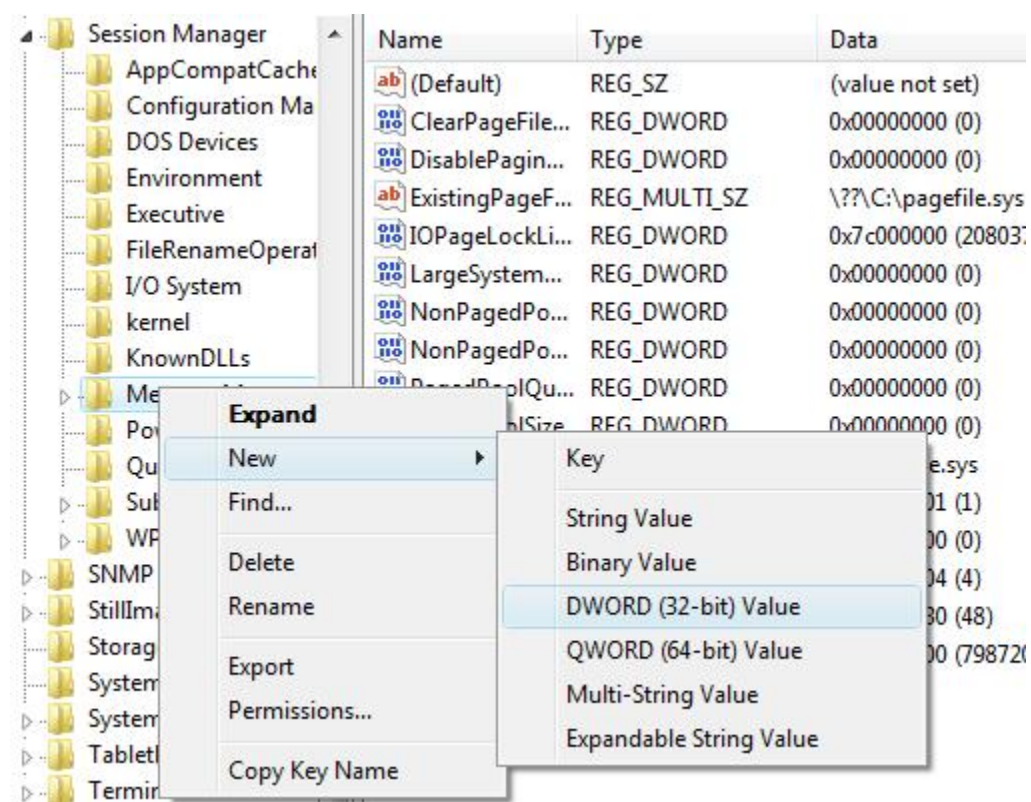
Session Manager
AppCompatCache
Configuration Ma
DOS Devices
Environment
Executive
FileRenameOperat
I/O System
kernel
KnownDLLs
Me
Pov
Qu
Sub
WP
SNMP
StillIma
Storag
System
System
Tabletl
Termin

| Name | Type | Data |
|---|---|---|
| (Default) | REG_SZ | (value not set) |
| ClearPageFile... | REG_DWORD | 0x00000000 (0) |
| DisablePagin... | REG_DWORD | 0x00000000 (0) |
| ExistingPageF... | REG_MULTI_SZ | \??\C:\pagefile.sys |
| IOPageLockLi... | REG_DWORD | 0x7c000000 (208037 |
| LargeSystem... | REG_DWORD | 0x00000000 (0) |
| NonPagedPo... | REG_DWORD | 0x00000000 (0) |
| NonPagedPo... | REG_DWORD | 0x00000000 (0) |
| PagedPoolQu... | REG_DWORD | 0x00000000 (0) |
| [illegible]lSize | REG_DWORD | 0x00000000 (0) |
| | | e.sys |
| | | 01 (1) |
| | | 00 (0) |
| | | 04 (4) |
| | | 30 (48) |
| | | 00 (79872 |

Expand
New
Find...
Delete
Rename
Export
Permissions...
Copy Key Name

Key
String Value
Binary Value
DWORD (32-bit) Value
QWORD (64-bit) Value
Multi-String Value
Expandable String Value